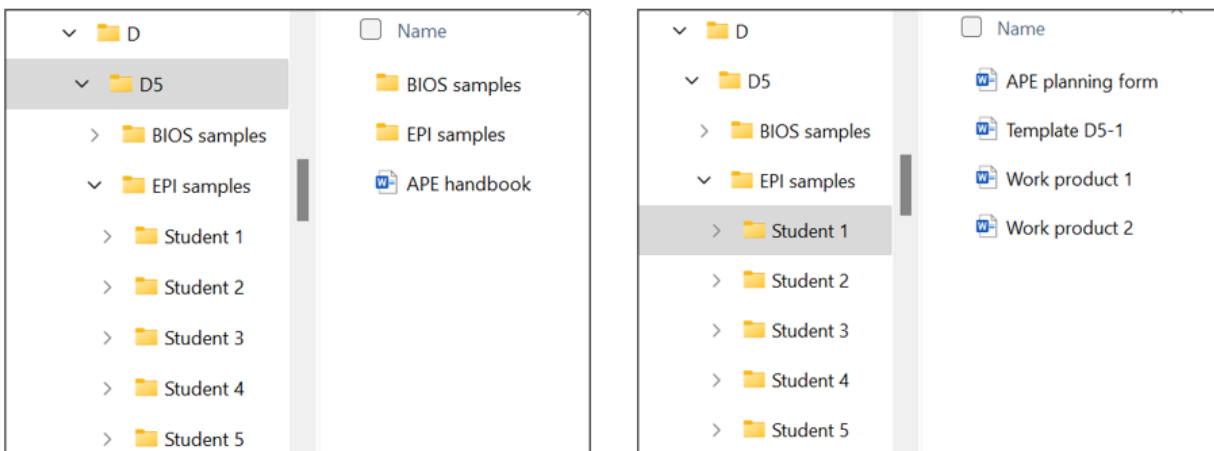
D
D5
BIOS samples
EPI samples
Student 1
Student 2
Student 3
Student 4
Student 5

Name
BIOS samples
EPI samples
APE handbook

D
D5
BIOS samples
EPI samples
Student 1
Student 2
Student 3
Student 4
Student 5

Name
APE planning form
Template D5-1
Work product 1
Work product 2